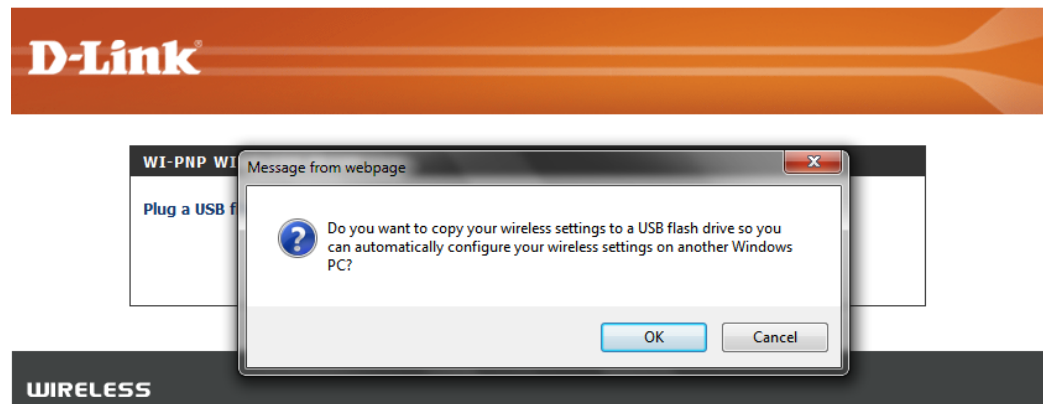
D-Link®

WI-PNP WI

Plug a USB f

Message from webpage

Do you want to copy your wireless settings to a USB flash drive so you can automatically configure your wireless settings on another Windows PC?

OK

Cancel

WIRELESS